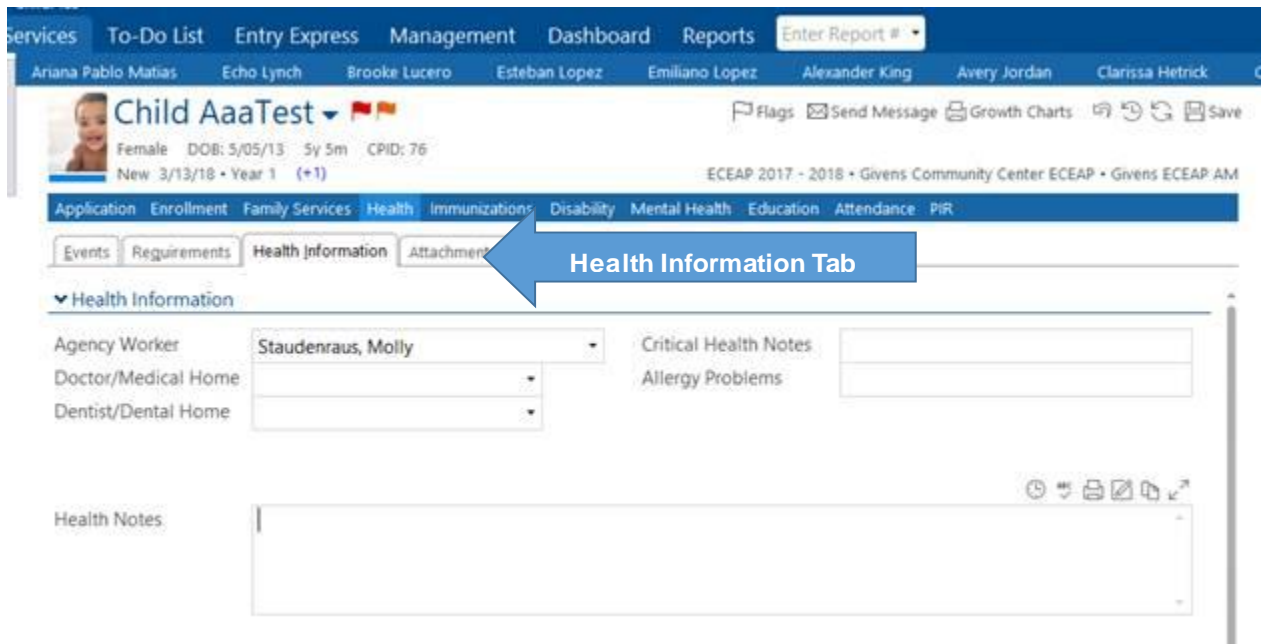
ervices To-Do List Entry Express Management Dashboard Reports Enter Report #

Ariana Pablo Matias Echo Lynch Brooke Lucero Esteban Lopez Emiliano Lopez Alexander King Avery Jordan Clarissa Hetrick

Child AaaTest

Female DOB: 5/05/13 5y 5m CPID: 76

New 3/13/18 • Year 1 (+1)

Flags Send Message Growth Charts Save

ECEAP 2017 - 2018 • Givens Community Center ECEAP • Givens ECEAP AM

Application Enrollment Family Services Health Immunizations Disability Mental Health Education Attendance PIR

Events Requirements Health Information Attachment

Health Information Tab

Health Information

Agency Worker Staudenraus, Molly

Doctor/Medical Home

Dentist/Dental Home

Critical Health Notes

Allergy Problems

Health Notes